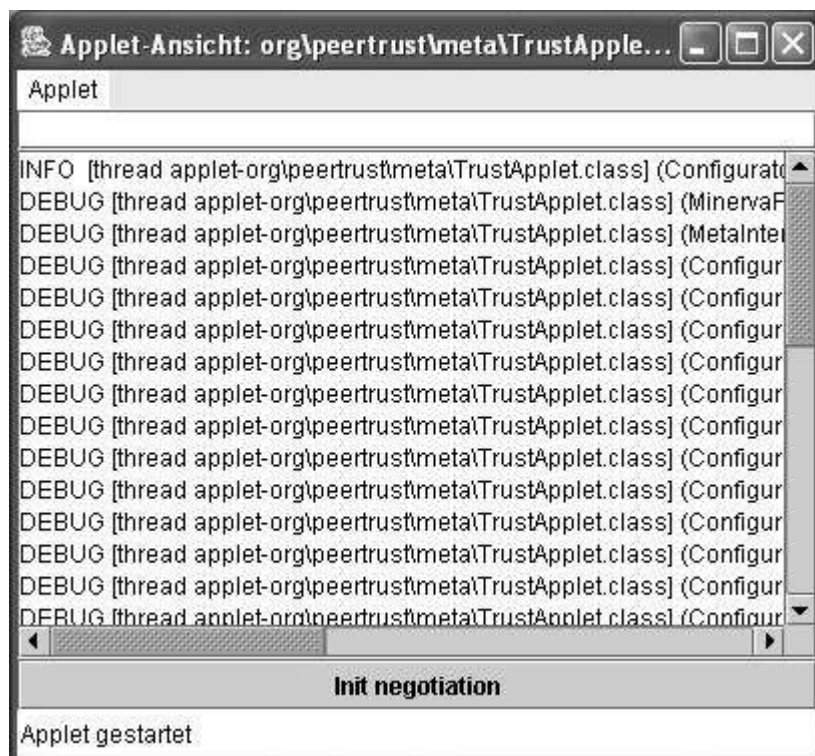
Applet-Ansicht: org\peertrust\meta\TrustApple...

Applet

INFO [thread applet-org\peertrust\meta\TrustApplet.class] (Configurat
DEBUG [thread applet-org\peertrust\meta\TrustApplet.class] (MinervaF
DEBUG [thread applet-org\peertrust\meta\TrustApplet.class] (MetaInter
DEBUG [thread applet-org\peertrust\meta\TrustApplet.class] (Configur
DEBUG [thread applet-org\peertrust\meta\TrustApplet.class] (Configur
DEBUG [thread applet-org\peertrust\meta\TrustApplet.class] (Configur
DEBUG [thread applet-org\peertrust\meta\TrustApplet.class] (Configur
DEBUG [thread applet-org\peertrust\meta\TrustApplet.class] (Configur
DEBUG [thread applet-org\peertrust\meta\TrustApplet.class] (Configur
DEBUG [thread applet-org\peertrust\meta\TrustApplet.class] (Configur
DEBUG [thread applet-org\peertrust\meta\TrustApplet.class] (Configur
DEBUG [thread applet-org\peertrust\meta\TrustApplet.class] (Configur
DEBUG [thread applet-org\peertrust\meta\TrustApplet.class] (Configur
DEBUG [thread applet-org\peertrust\meta\TrustApplet.class] (Configur
DEBUG [thread applet-org\peertrust\meta\TrustApplet.class] (Configur

Init negotiation

Applet gestartet